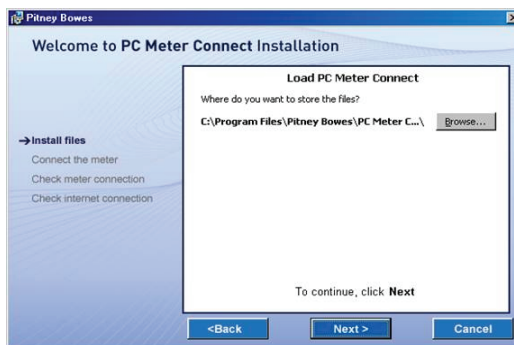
Pitney Bowes

Welcome to PC Meter Connect Installation

→Install files
Connect the meter
Check meter connection
Check internet connection

Load PC Meter Connect

Where do you want to store the files?

C:\Program Files\Pitney Bowes\PC Meter C...\ Browse...

To continue, click Next

<Back
Next >
Cancel